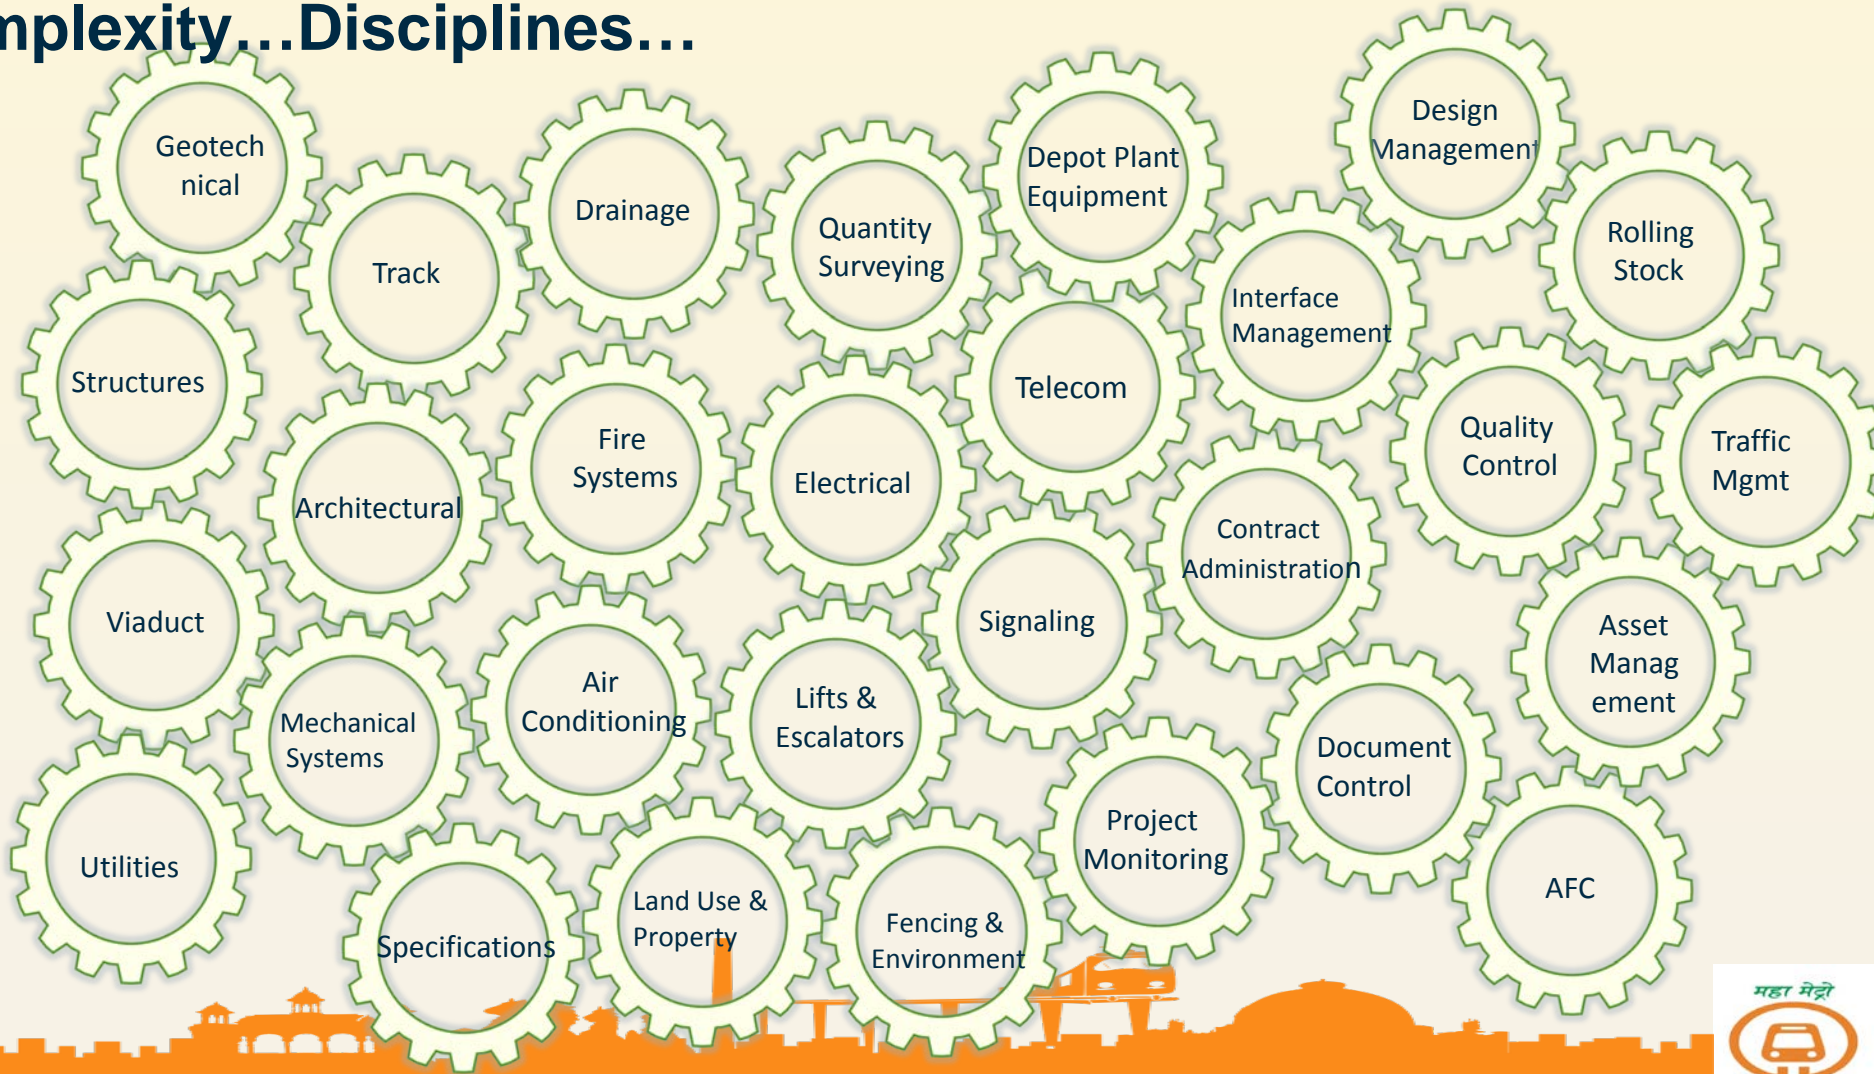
nplexity…Disciplines…

Geotech nical

Track

Drainage

Quantity Surveying

Depot Plant Equipment

Design Management

Rolling Stock

Interface Management

Structures

Telecom

Fire Systems

Electrical

Architectural

Quality Control

Traffic Mgmt

Contract Administration

Viaduct

Signaling

Asset Manag ement

Mechanical Systems

Air Conditioning

Lifts & Escalators

Document Control

Project Monitoring

Utilities

AFC

Specifications

Land Use & Property

Fencing & Environment

महा मेट्रो